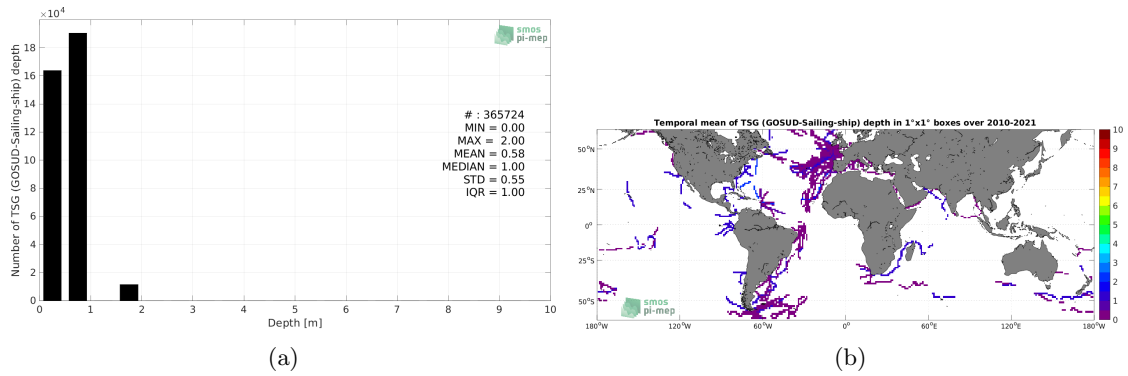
$\times10^4$

18
16
14
12
10
8
6
4
2
0

Number of TSG (GOSUD-Sailing-ship) depth

smos pi-mep

# : 365724
MIN = 0.00
MAX = 2.00
MEAN = 0.58
MEDIAN = 1.00
STD = 0.55
IQR = 1.00

0 1 2 3 4 5 6 7 8 9 10
Depth [m]

(a)

Temporal mean of TSG (GOSUD-Sailing-ship) depth in 1°x1° boxes over 2010-2021

50°N
25°N
0°
25°S
50°S

180°W 120°W 60°W 0° 60°E 120°E 180°W

smos pi-mep

10
9
8
7
6
5
4
3
2
1
0

(b)